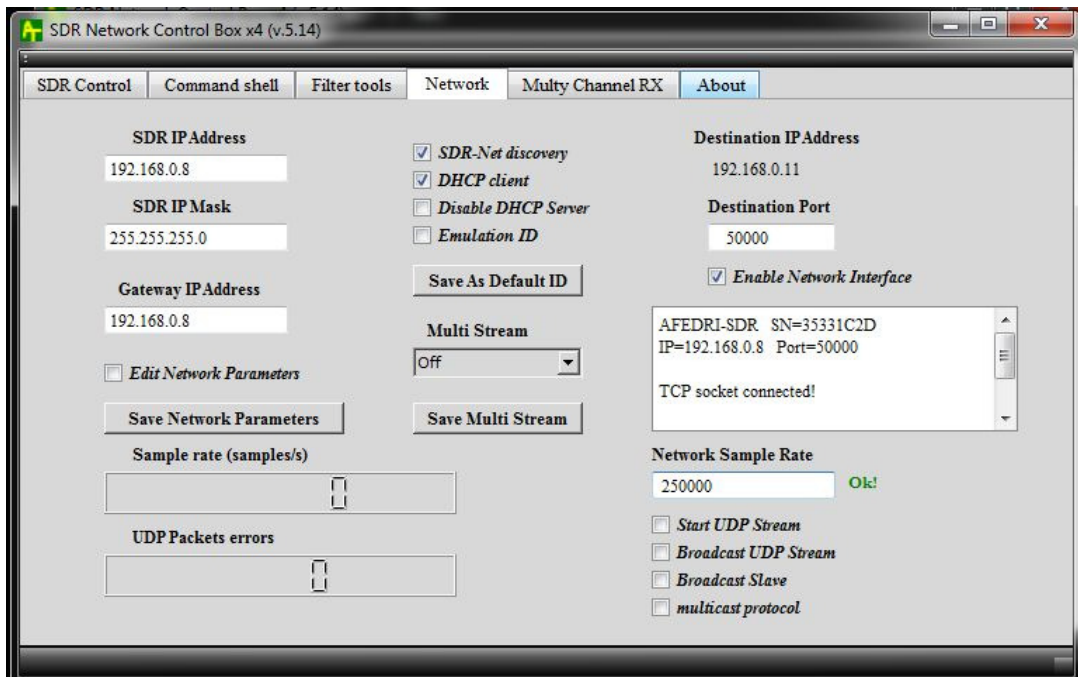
SDR Network Control Box x4 (v.5.14)

SDR Control | Command shell | Filter tools | Network | Multy Channel RX | About

SDR IP Address
192.168.0.8
SDR IP Mask
255.255.255.0
Gateway IP Address
192.168.0.8
Edit Network Parameters
Save Network Parameters
Sample rate (samples/s)
0
UDP Packets errors
0

SDR-Net discovery
DHCP client
Disable DHCP Server
Emulation ID
Save As Default ID
Multi Stream
Off
Save Multi Stream

Destination IP Address
192.168.0.11
Destination Port
50000
Enable Network Interface

AFEDRI-SDR SN=35331C2D
IP=192.168.0.8 Port=50000

TCP socket connected!

Network Sample Rate
250000
Ok!
Start UDP Stream
Broadcast UDP Stream
Broadcast Slave
multicast protocol